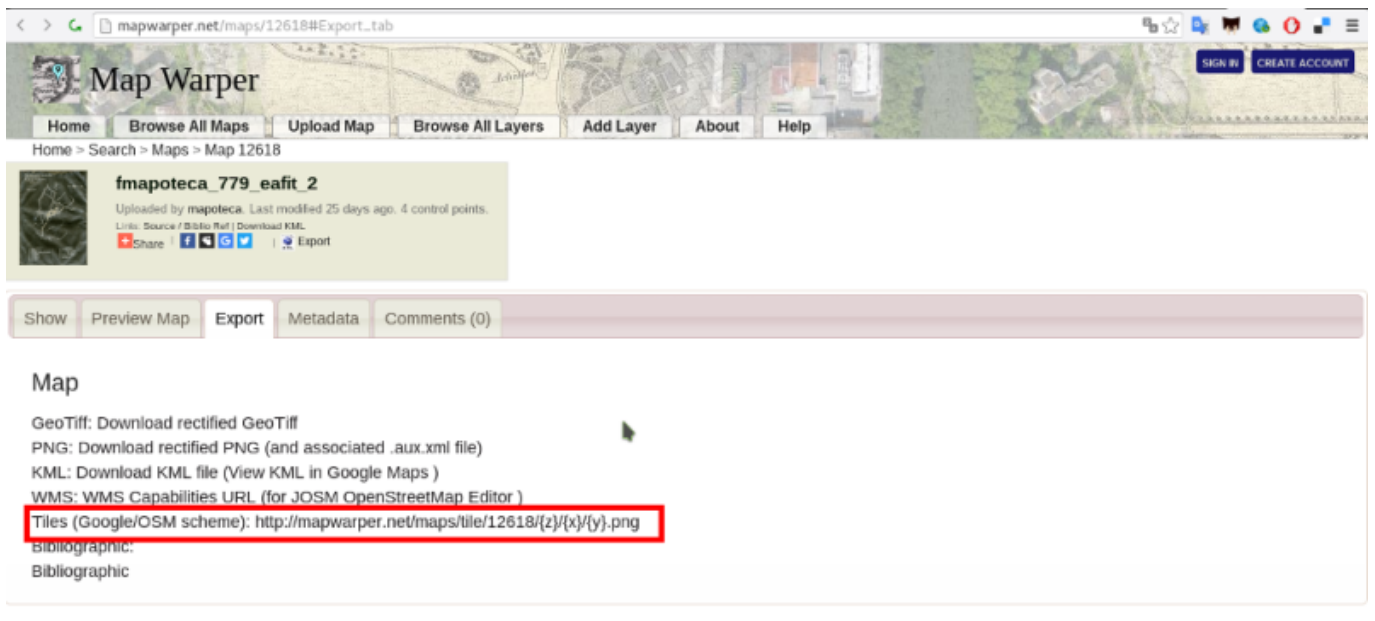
mapwarper.net/maps/12618#Export_tab

Map Warper

SIGN IN CREATE ACCOUNT

Home Browse All Maps Upload Map Browse All Layers Add Layer About Help

Home > Search > Maps > Map 12618

fmapoteca_779_eafit_2

Uploaded by mapoteca. Last modified 25 days ago. 4 control points.

Links: Source / Biblio Ref | Download KML

Share | Export

Show Preview Map Export Metadata Comments (0)

Map

GeoTiff: Download rectified GeoTiff
PNG: Download rectified PNG (and associated .aux.xml file)
KML: Download KML file (View KML in Google Maps )
WMS: WMS Capabilities URL (for JOSM OpenStreetMap Editor )
Tiles (Google/OSM scheme): http://mapwarper.net/maps/tile/12618/{z}/{x}/{y}.png
Bibliographic:
Bibliographic